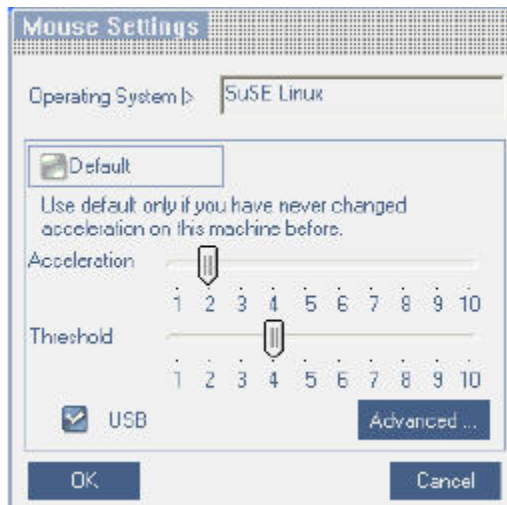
Mouse Settings

Operating System |> SuSE Linux

Default

Use default only if you have never changed acceleration on this machine before.

Acceleration

1 2 3 4 5 6 7 8 9 10

Threshold

1 2 3 4 5 6 7 8 9 10

USB

Advanced ...

OK

Cancel